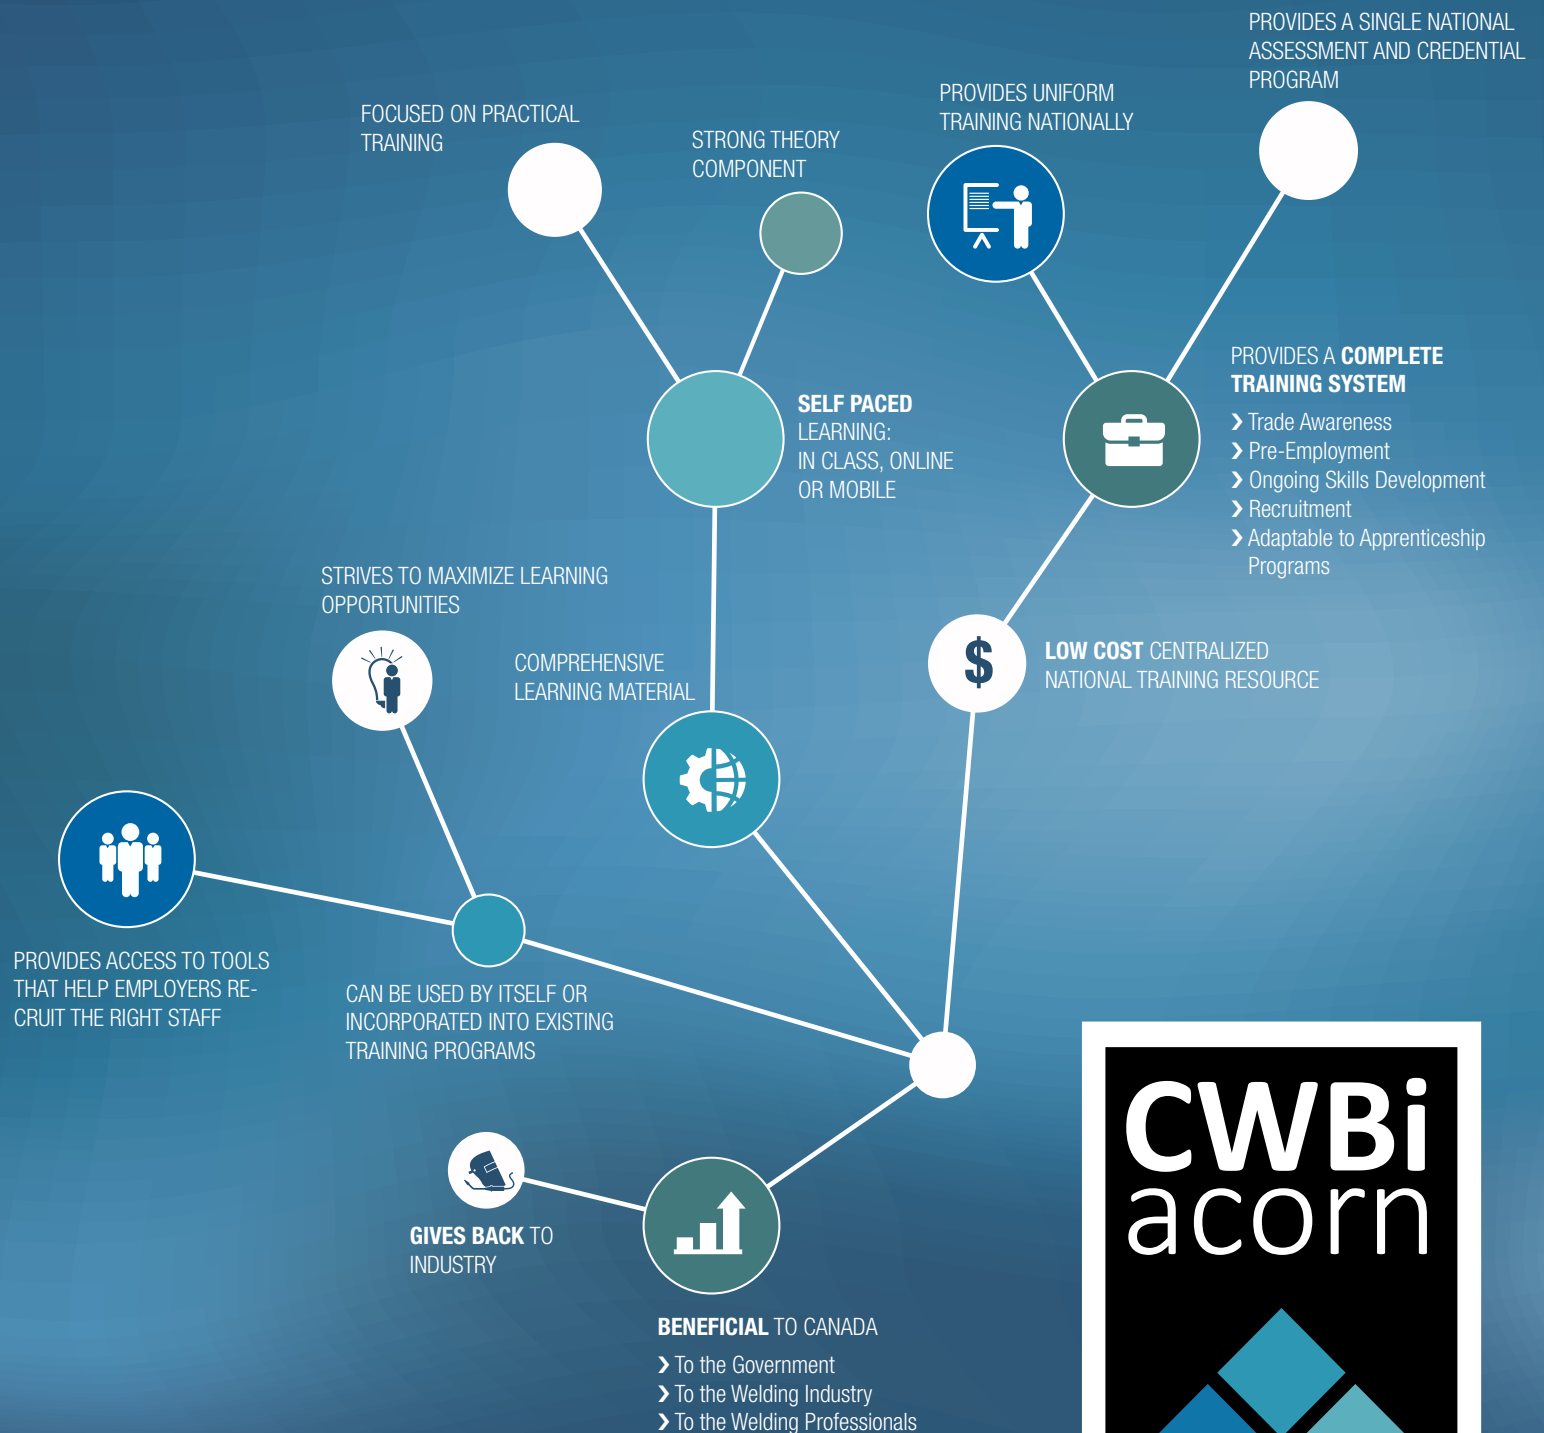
PROVIDES A SINGLE NATIONAL ASSESSMENT AND CREDENTIAL PROGRAM

FOCUSED ON PRACTICAL TRAINING

STRONG THEORY COMPONENT

PROVIDES UNIFORM TRAINING NATIONALLY

PROVIDES A COMPLETE TRAINING SYSTEM
❯ Trade Awareness
❯ Pre-Employment
❯ Ongoing Skills Development
❯ Recruitment
❯ Adaptable to Apprenticeship Programs

SELF PACED LEARNING: IN CLASS, ONLINE OR MOBILE

STRIVES TO MAXIMIZE LEARNING OPPORTUNITIES

COMPREHENSIVE LEARNING MATERIAL

LOW COST CENTRALIZED NATIONAL TRAINING RESOURCE

PROVIDES ACCESS TO TOOLS THAT HELP EMPLOYERS RECRUIT THE RIGHT STAFF

CAN BE USED BY ITSELF OR INCORPORATED INTO EXISTING TRAINING PROGRAMS

GIVES BACK TO INDUSTRY

BENEFICIAL TO CANADA
❯ To the Government
❯ To the Welding Industry
❯ To the Welding Professionals

CWBi acorn